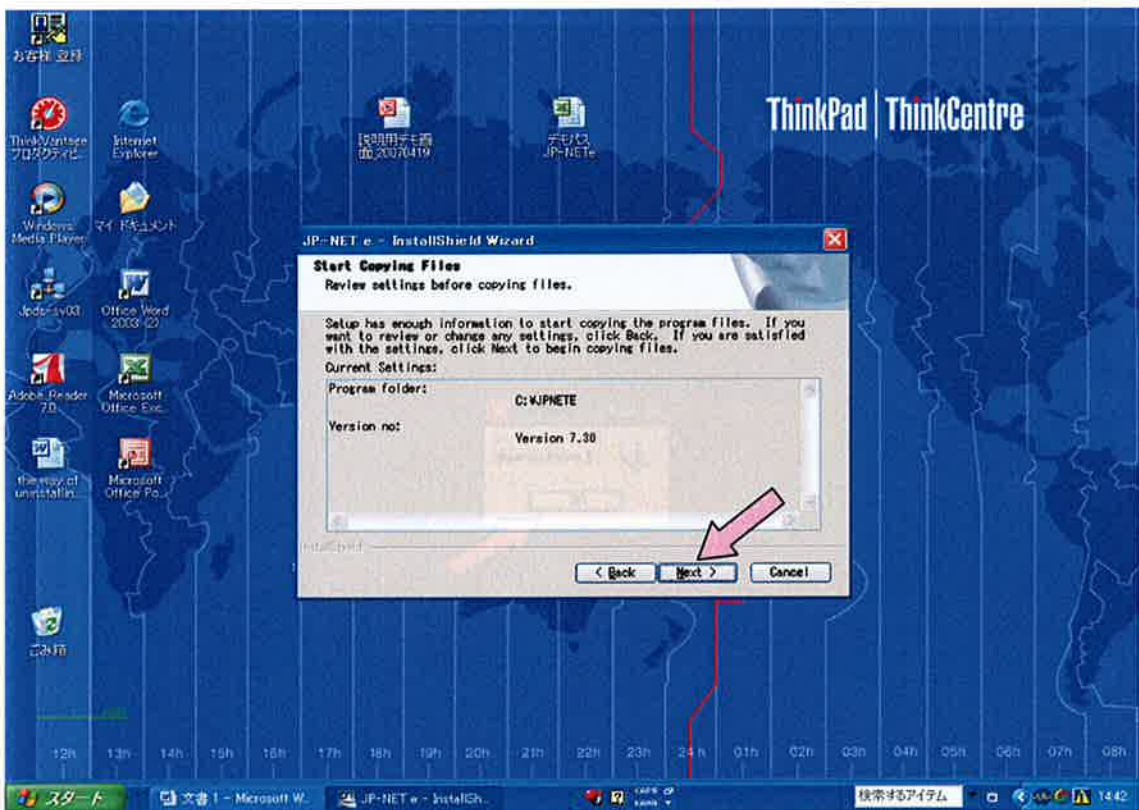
お客様 登録

ThinkVantage プロダクティビ...

Internet Explorer

説明用デモ画面20070419

デモパス JP-NETe

ThinkPad | ThinkCentre

Windows Media Player

マイ ドキュメント

Jpdsrsv03

Office Word 2003 (2)

Adobe Reader 7.0

Microsoft Office Exc...

the way of uninstallin...

Microsoft Office Po...

ごみ箱

JP-NET e - InstallShield Wizard

Start Copying Files

Review settings before copying files.

Setup has enough information to start copying the program files. If you want to review or change any settings, click Back. If you are satisfied with the settings, click Next to begin copying files.

Current Settings:

Program folder:

C:¥JPNETE

Version no:

Version 7.30

InstallShield

< Back

Next >

Cancel

12h 13h 14h 15h 16h 17h 18h 19h 20h 21h 22h 23h 24h 01h 02h 03h 04h 05h 06h 07h 08h

スタート

文書 1 - Microsoft W...

JP-NET e - InstallSh...

検索するアイテム

14:42